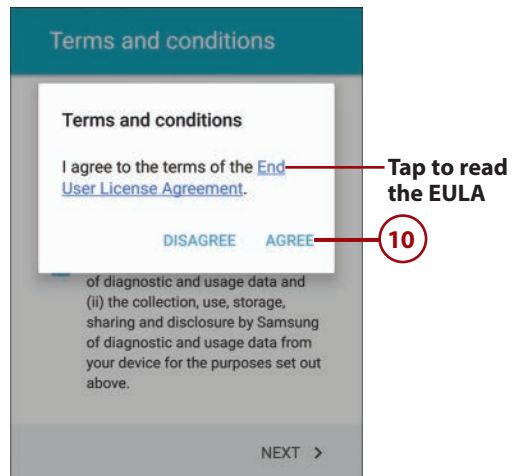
Terms and conditions

Terms and conditions

I agree to the terms of the End User License Agreement.

DISAGREE AGREE

of diagnostic and usage data and (ii) the collection, use, storage, sharing and disclosure by Samsung of diagnostic and usage data from your device for the purposes set out above.

NEXT >

Tap to read the EULA

10